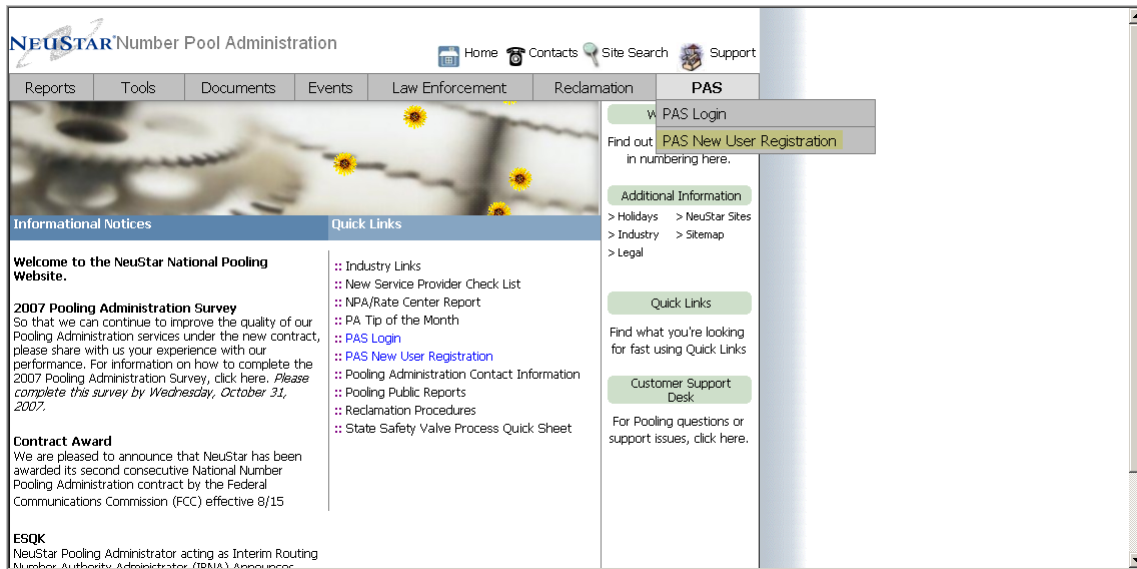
NEUSTAR Number Pool Administration

Home Contacts Site Search Support

Reports | Tools | Documents | Events | Law Enforcement | Reclamation | PAS

PAS Login
PAS New User Registration

W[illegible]

Find out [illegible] in numbering here.

Additional Information
> Holidays > NeuStar Sites
> Industry > Sitemap
> Legal

Quick Links
Find what you're looking for fast using Quick Links

Customer Support Desk
For Pooling questions or support issues, click here.

Informational Notices

Welcome to the NeuStar National Pooling Website.

2007 Pooling Administration Survey
So that we can continue to improve the quality of our Pooling Administration services under the new contract, please share with us your experience with our performance. For information on how to complete the 2007 Pooling Administration Survey, click here. Please complete this survey by Wednesday, October 31, 2007.

Contract Award
We are pleased to announce that NeuStar has been awarded its second consecutive National Number Pooling Administration contract by the Federal Communications Commission (FCC) effective 8/15

ESQK
NeuStar Pooling Administrator acting as Interim Routing Number Authority Administrator (IRNA) Announces

Quick Links

:: Industry Links
:: New Service Provider Check List
:: NPA/Rate Center Report
:: PA Tip of the Month
:: PAS Login
:: PAS New User Registration
:: Pooling Administration Contact Information
:: Pooling Public Reports
:: Reclamation Procedures
:: State Safety Valve Process Quick Sheet